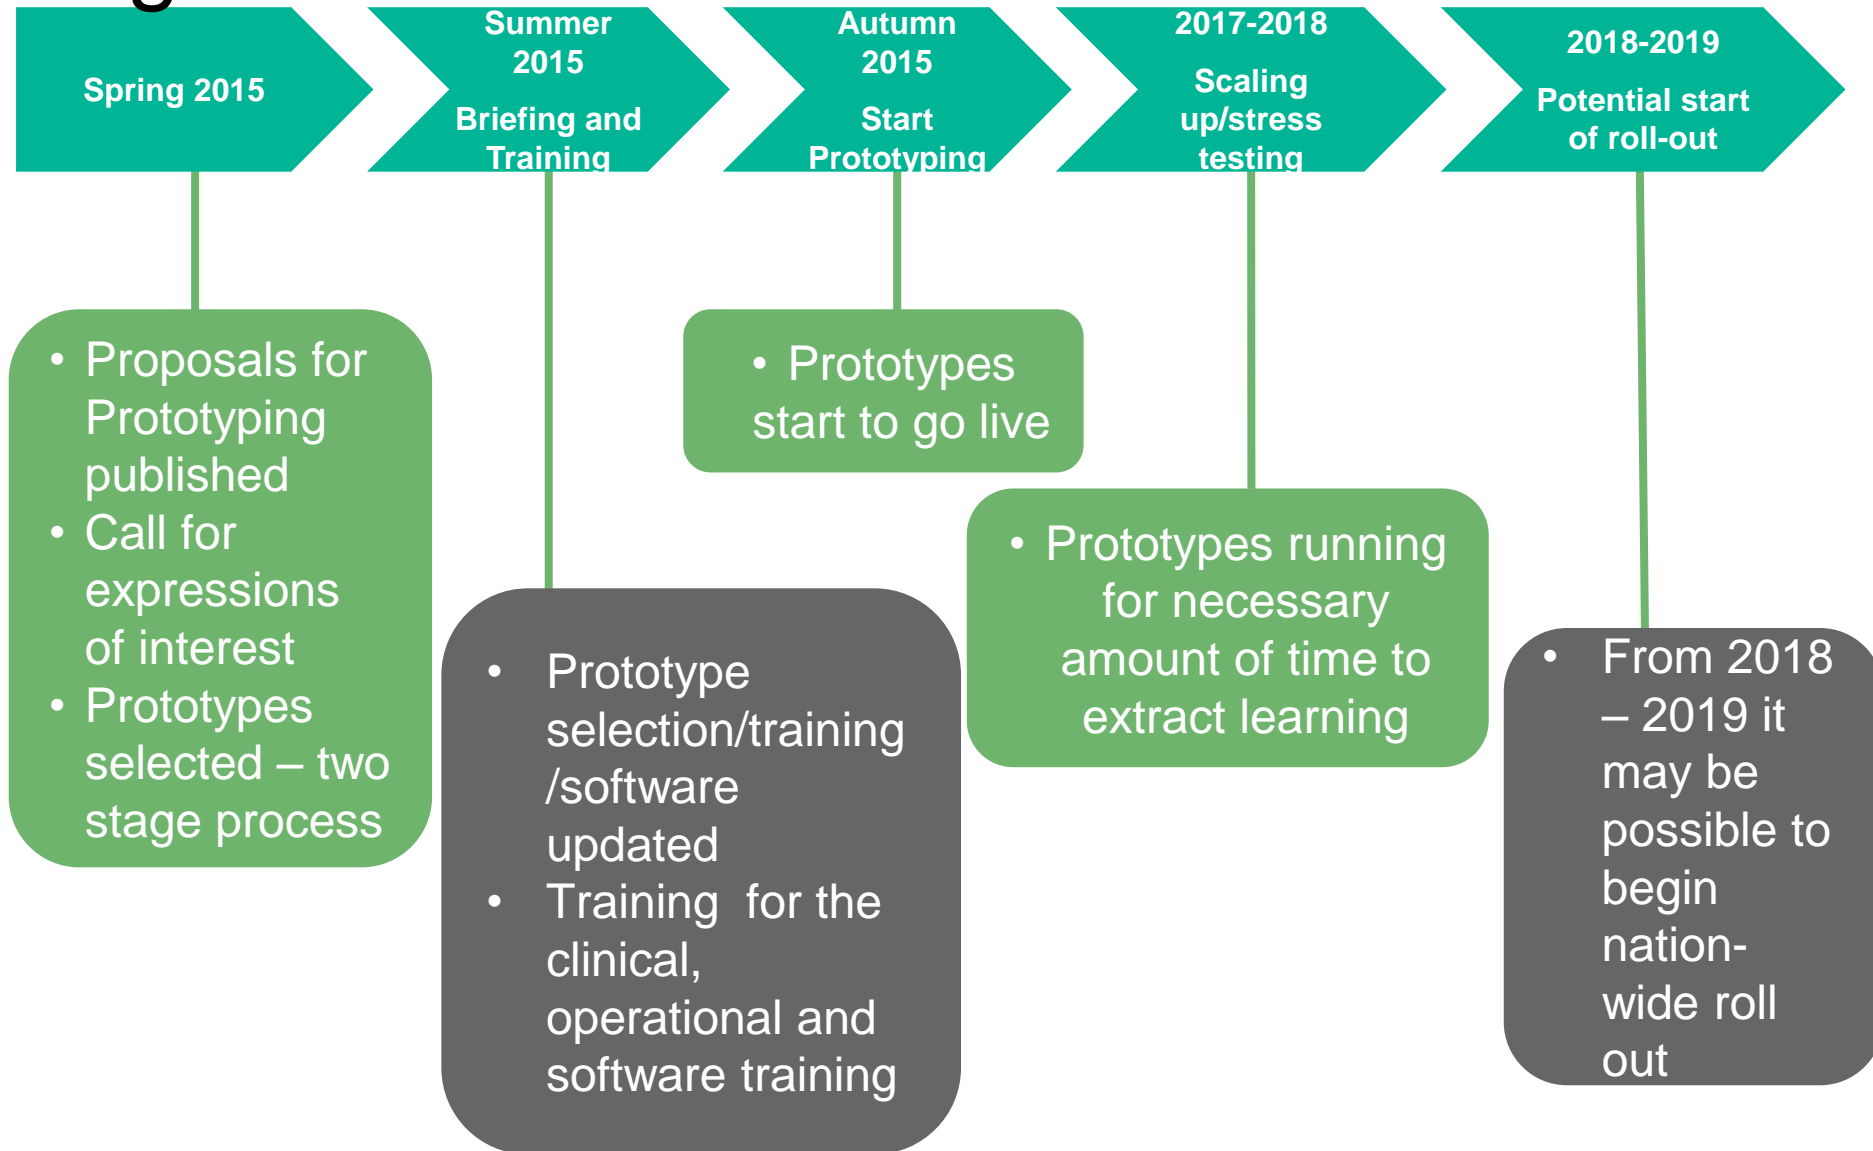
Spring 2015

Summer 2015

Briefing and Training

Autumn 2015

Start Prototyping

2017-2018

Scaling up/stress testing

2018-2019

Potential start of roll-out

• Proposals for Prototyping published
• Call for expressions of interest
• Prototypes selected – two stage process

• Prototype selection/training /software updated
• Training for the clinical, operational and software training

• Prototypes start to go live

• Prototypes running for necessary amount of time to extract learning

• From 2018 – 2019 it may be possible to begin nation-wide roll out